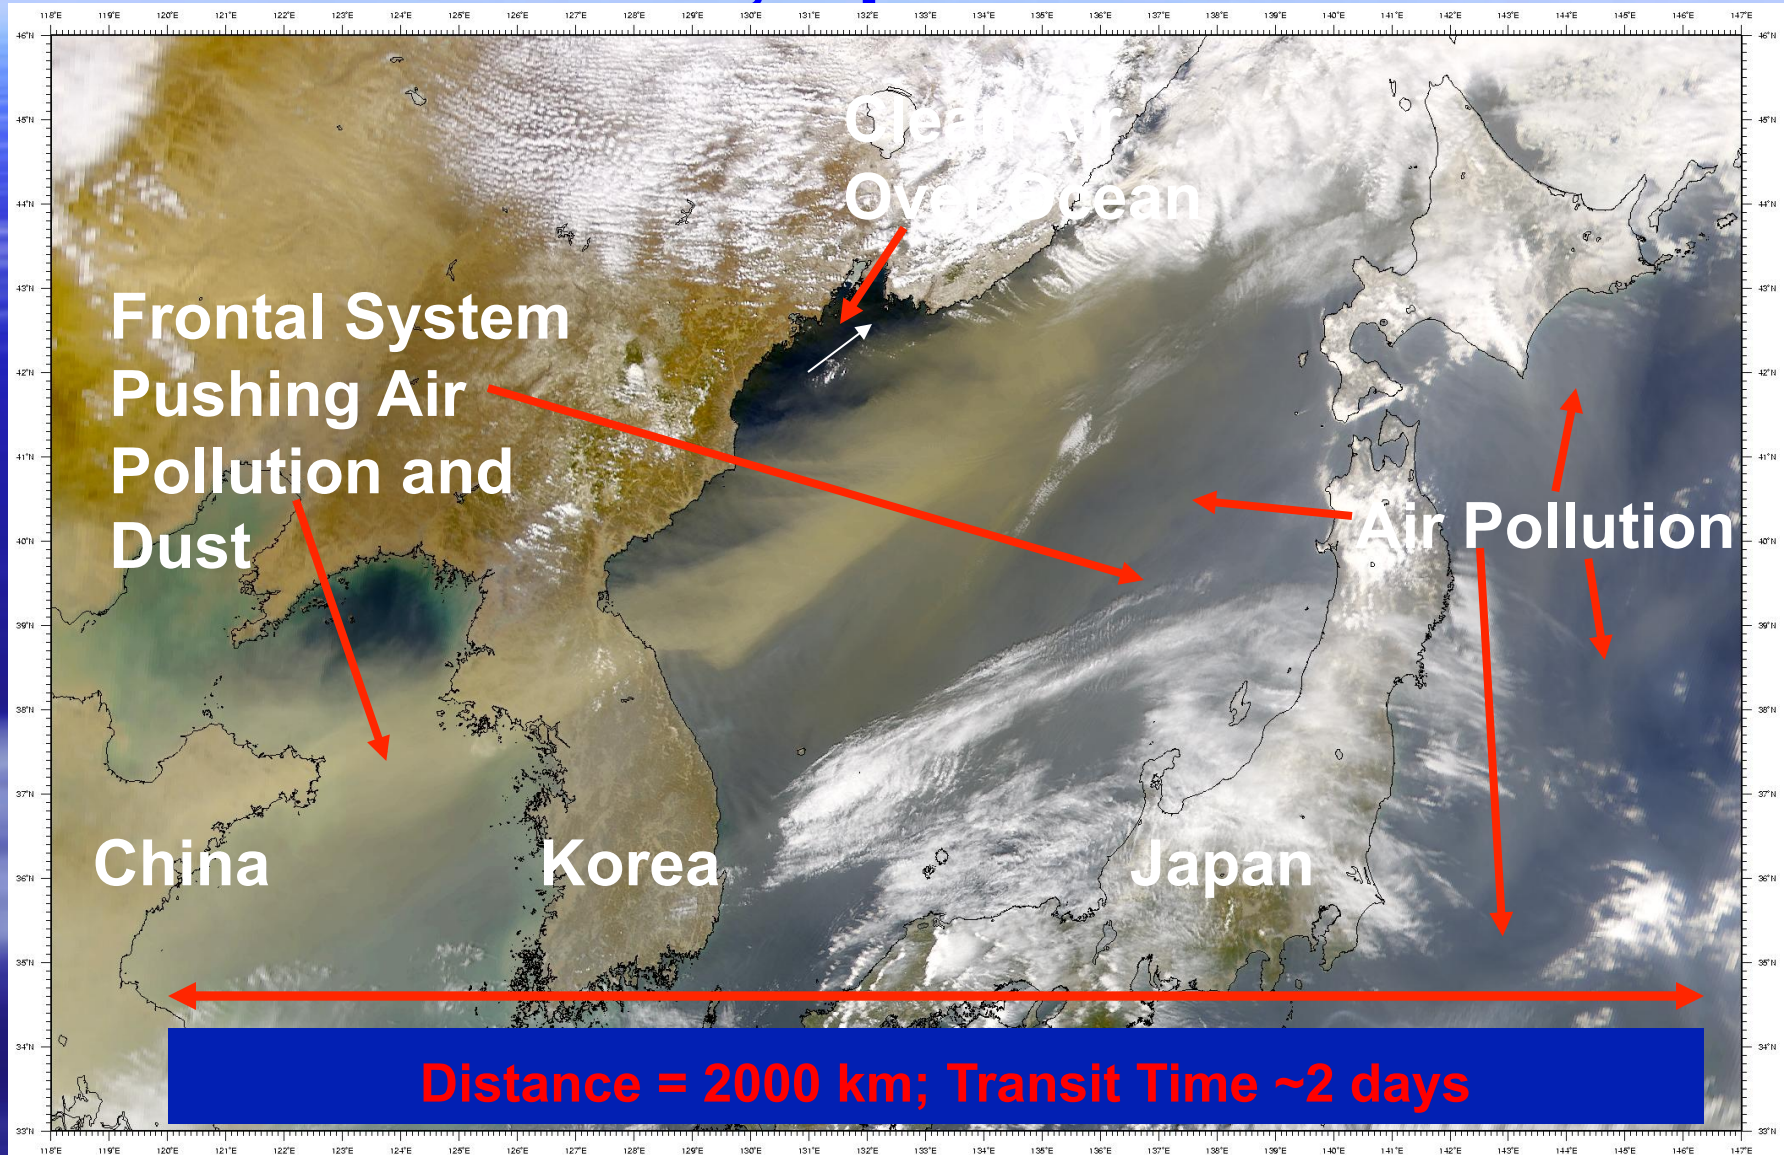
118°E 119°E 120°E 121°E 122°E 123°E 124°E 125°E 126°E 127°E 128°E 129°E 130°E 131°E 132°E 133°E 134°E 135°E 136°E 137°E 138°E 139°E 140°E 141°E 142°E 143°E 144°E 145°E 146°E 147°E

46°N 45°N 44°N 43°N 42°N 41°N 40°N 39°N 38°N 37°N 36°N 35°N 34°N 33°N

Clean Air Over Ocean

Frontal System Pushing Air Pollution and Dust

Air Pollution

China

Korea

Japan

Distance = 2000 km; Transit Time ~2 days

118°E 119°E 120°E 121°E 122°E 123°E 124°E 125°E 126°E 127°E 128°E 129°E 130°E 131°E 132°E 133°E 134°E 135°E 136°E 137°E 138°E 139°E 140°E 141°E 142°E 143°E 144°E 145°E 146°E 147°E